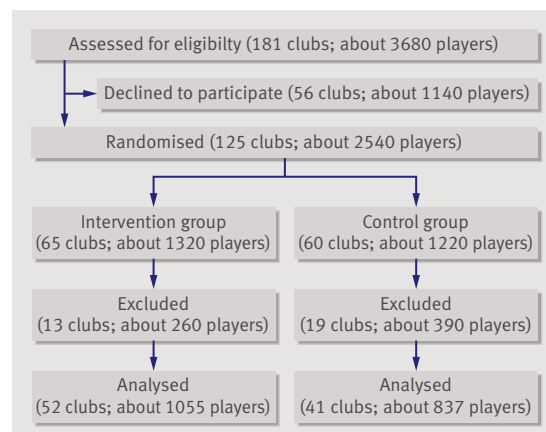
Assessed for eligibilty (181 clubs; about 3680 players)

Declined to participate (56 clubs; about 1140 players)

Randomised (125 clubs; about 2540 players)

Intervention group
(65 clubs; about 1320 players)

Control group
(60 clubs; about 1220 players)

Excluded
(13 clubs; about 260 players)

Excluded
(19 clubs; about 390 players)

Analysed
(52 clubs; about 1055 players)

Analysed
(41 clubs; about 837 players)